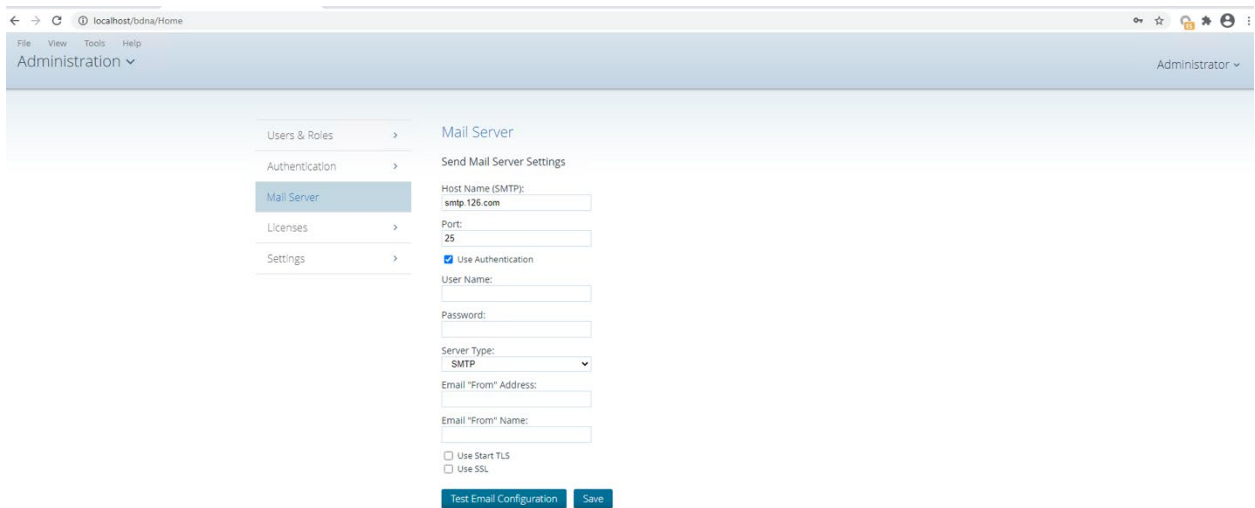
localhost/bdna/Home

File View Tools Help

Administration ˅

Administrator ˅

Users & Roles ›

Authentication ›

Mail Server

Licenses ›

Settings ›

Mail Server

Send Mail Server Settings

Host Name (SMTP):

smtp.126.com

Port:

25

Use Authentication

User Name:

Password:

Server Type:

SMTP

Email "From" Address:

Email "From" Name:

Use Start TLS

Use SSL

Test Email Configuration

Save